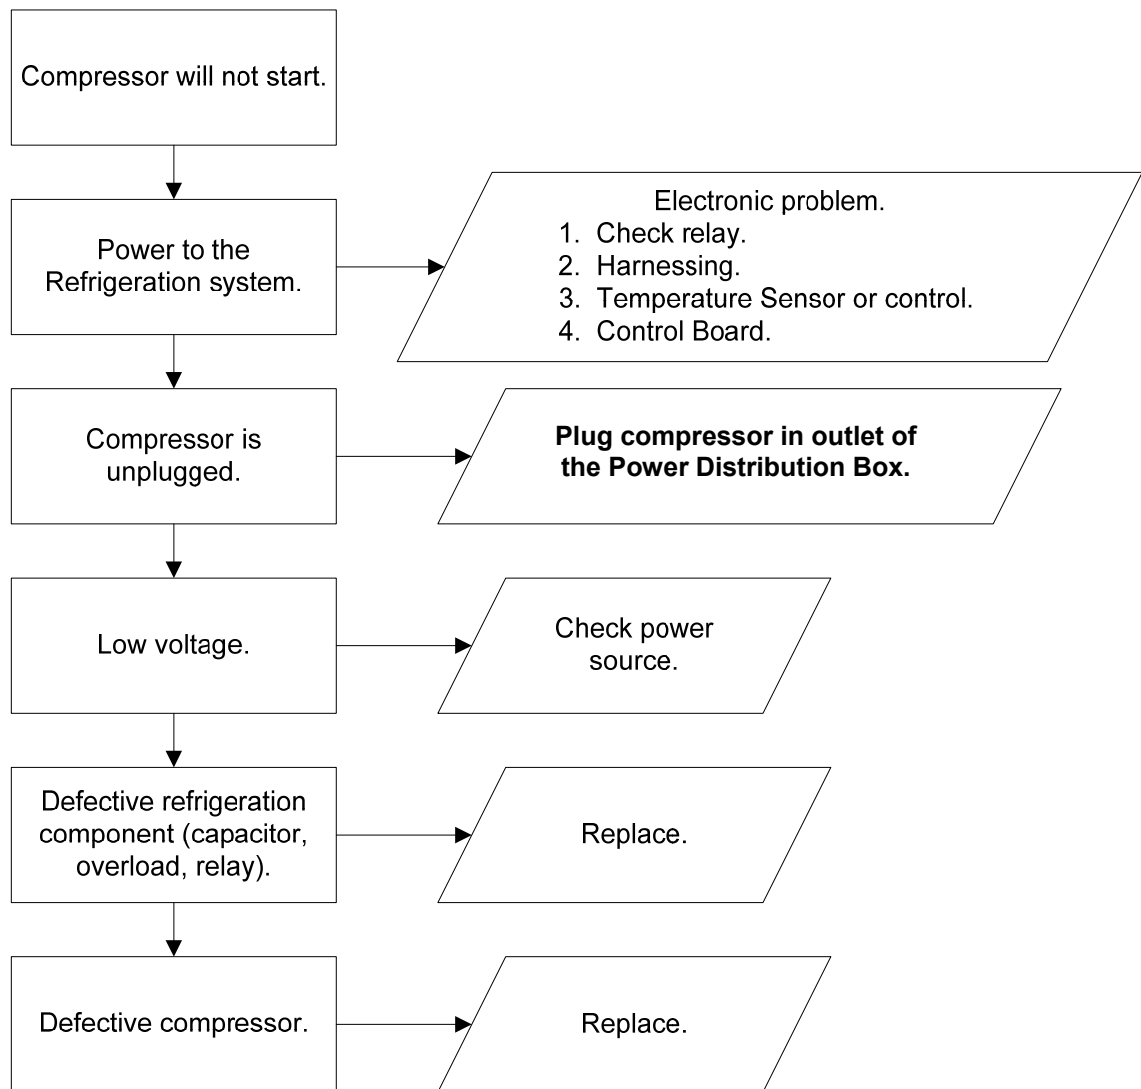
Compressor will not start.

Power to the Refrigeration system.

Electronic problem.
1. Check relay.
2. Harnessing.
3. Temperature Sensor or control.
4. Control Board.

Compressor is unplugged.

Plug compressor in outlet of the Power Distribution Box.

Low voltage.

Check power source.

Defective refrigeration component (capacitor, overload, relay).

Replace.

Defective compressor.

Replace.